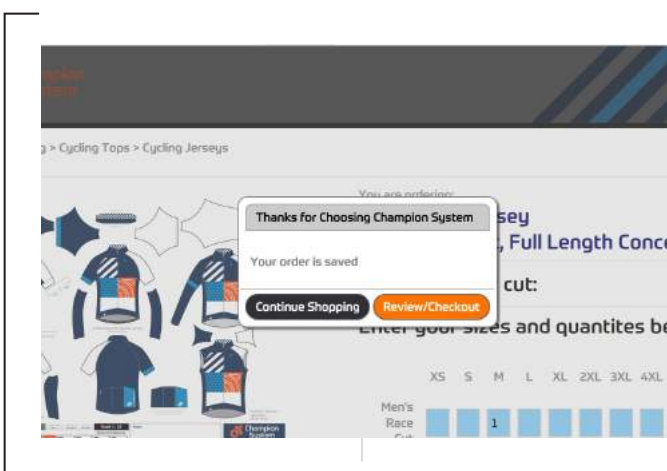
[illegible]

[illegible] > Cycling Tops > Cycling Jerseys

You are ordering:

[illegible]sey

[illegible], Full Length Conc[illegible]

Thanks for Choosing Champion System

Your order is saved

Continue Shopping

Review/Checkout

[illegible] cut:

Enter your sizes and quantites be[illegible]

| | XS | S | M | L | XL | 2XL | 3XL | 4XL |
|---|---|---|---|---|---|---|---|---|
| Men's Race Cut | | | 1 | | | | | |

Champion System